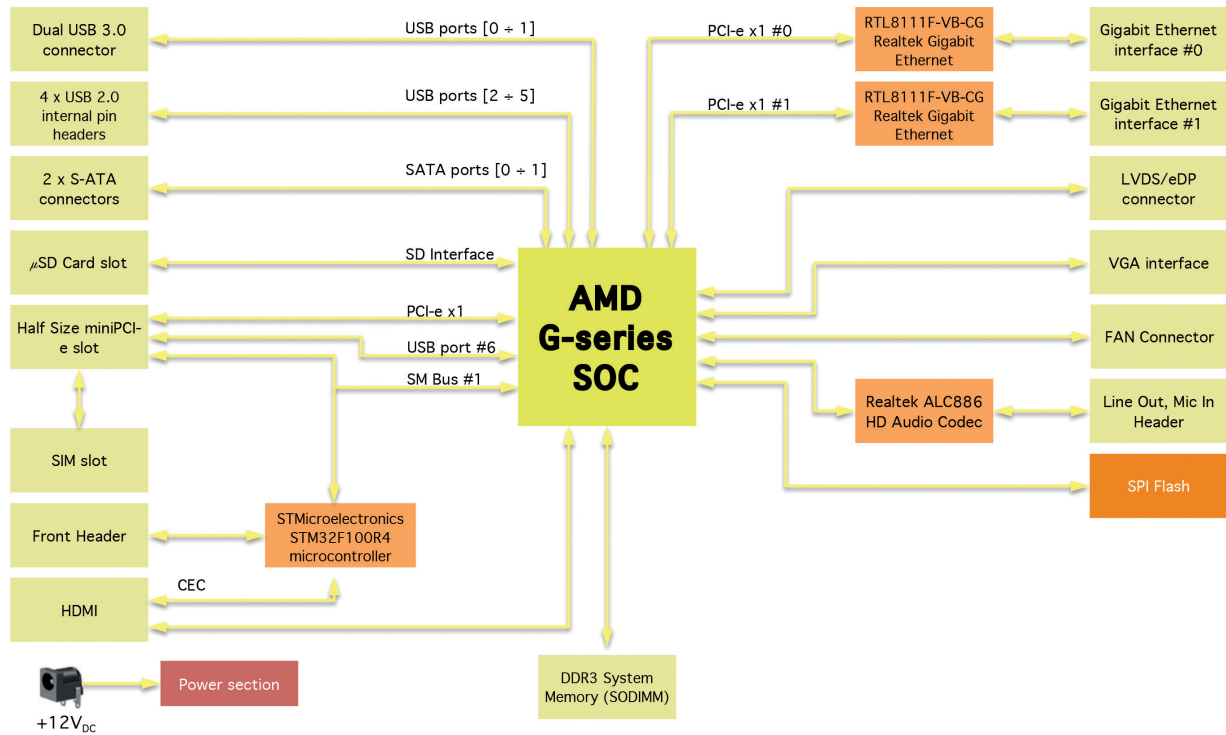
Dual USB 3.0 connector

USB ports [0 ÷ 1]

PCI-e x1 #0

RTL8111F-VB-CG Realtek Gigabit Ethernet

Gigabit Ethernet interface #0

4 x USB 2.0 internal pin headers

USB ports [2 ÷ 5]

PCI-e x1 #1

RTL8111F-VB-CG Realtek Gigabit Ethernet

Gigabit Ethernet interface #1

2 x S-ATA connectors

SATA ports [0 ÷ 1]

LVDS/eDP connector

$\mu$SD Card slot

SD Interface

VGA interface

AMD G-series SOC

Half Size miniPCI-e slot

PCI-e x1

USB port #6

SM Bus #1

FAN Connector

Realtek ALC886 HD Audio Codec

Line Out, Mic In Header

SIM slot

SPI Flash

Front Header

STMicroelectronics STM32F100R4 microcontroller

CEC

HDMI

DDR3 System Memory (SODIMM)

Power section

$+12V_{DC}$